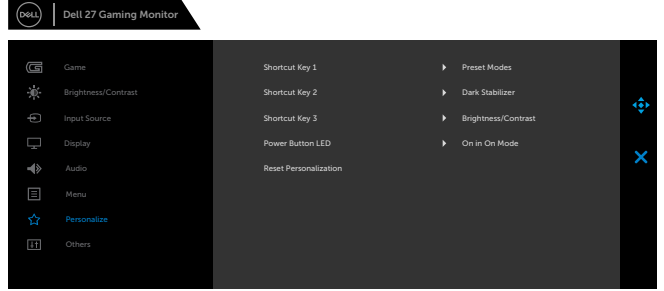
DELL

Dell 27 Gaming Monitor

Game
Brightness/Contrast
Input Source
Display
Audio
Menu
Personalize
Others

Shortcut Key 1 ▸ Preset Modes
Shortcut Key 2 ▸ Dark Stabilizer
Shortcut Key 3 ▸ Brightness/Contrast
Power Button LED ▸ On in On Mode
Reset Personalization